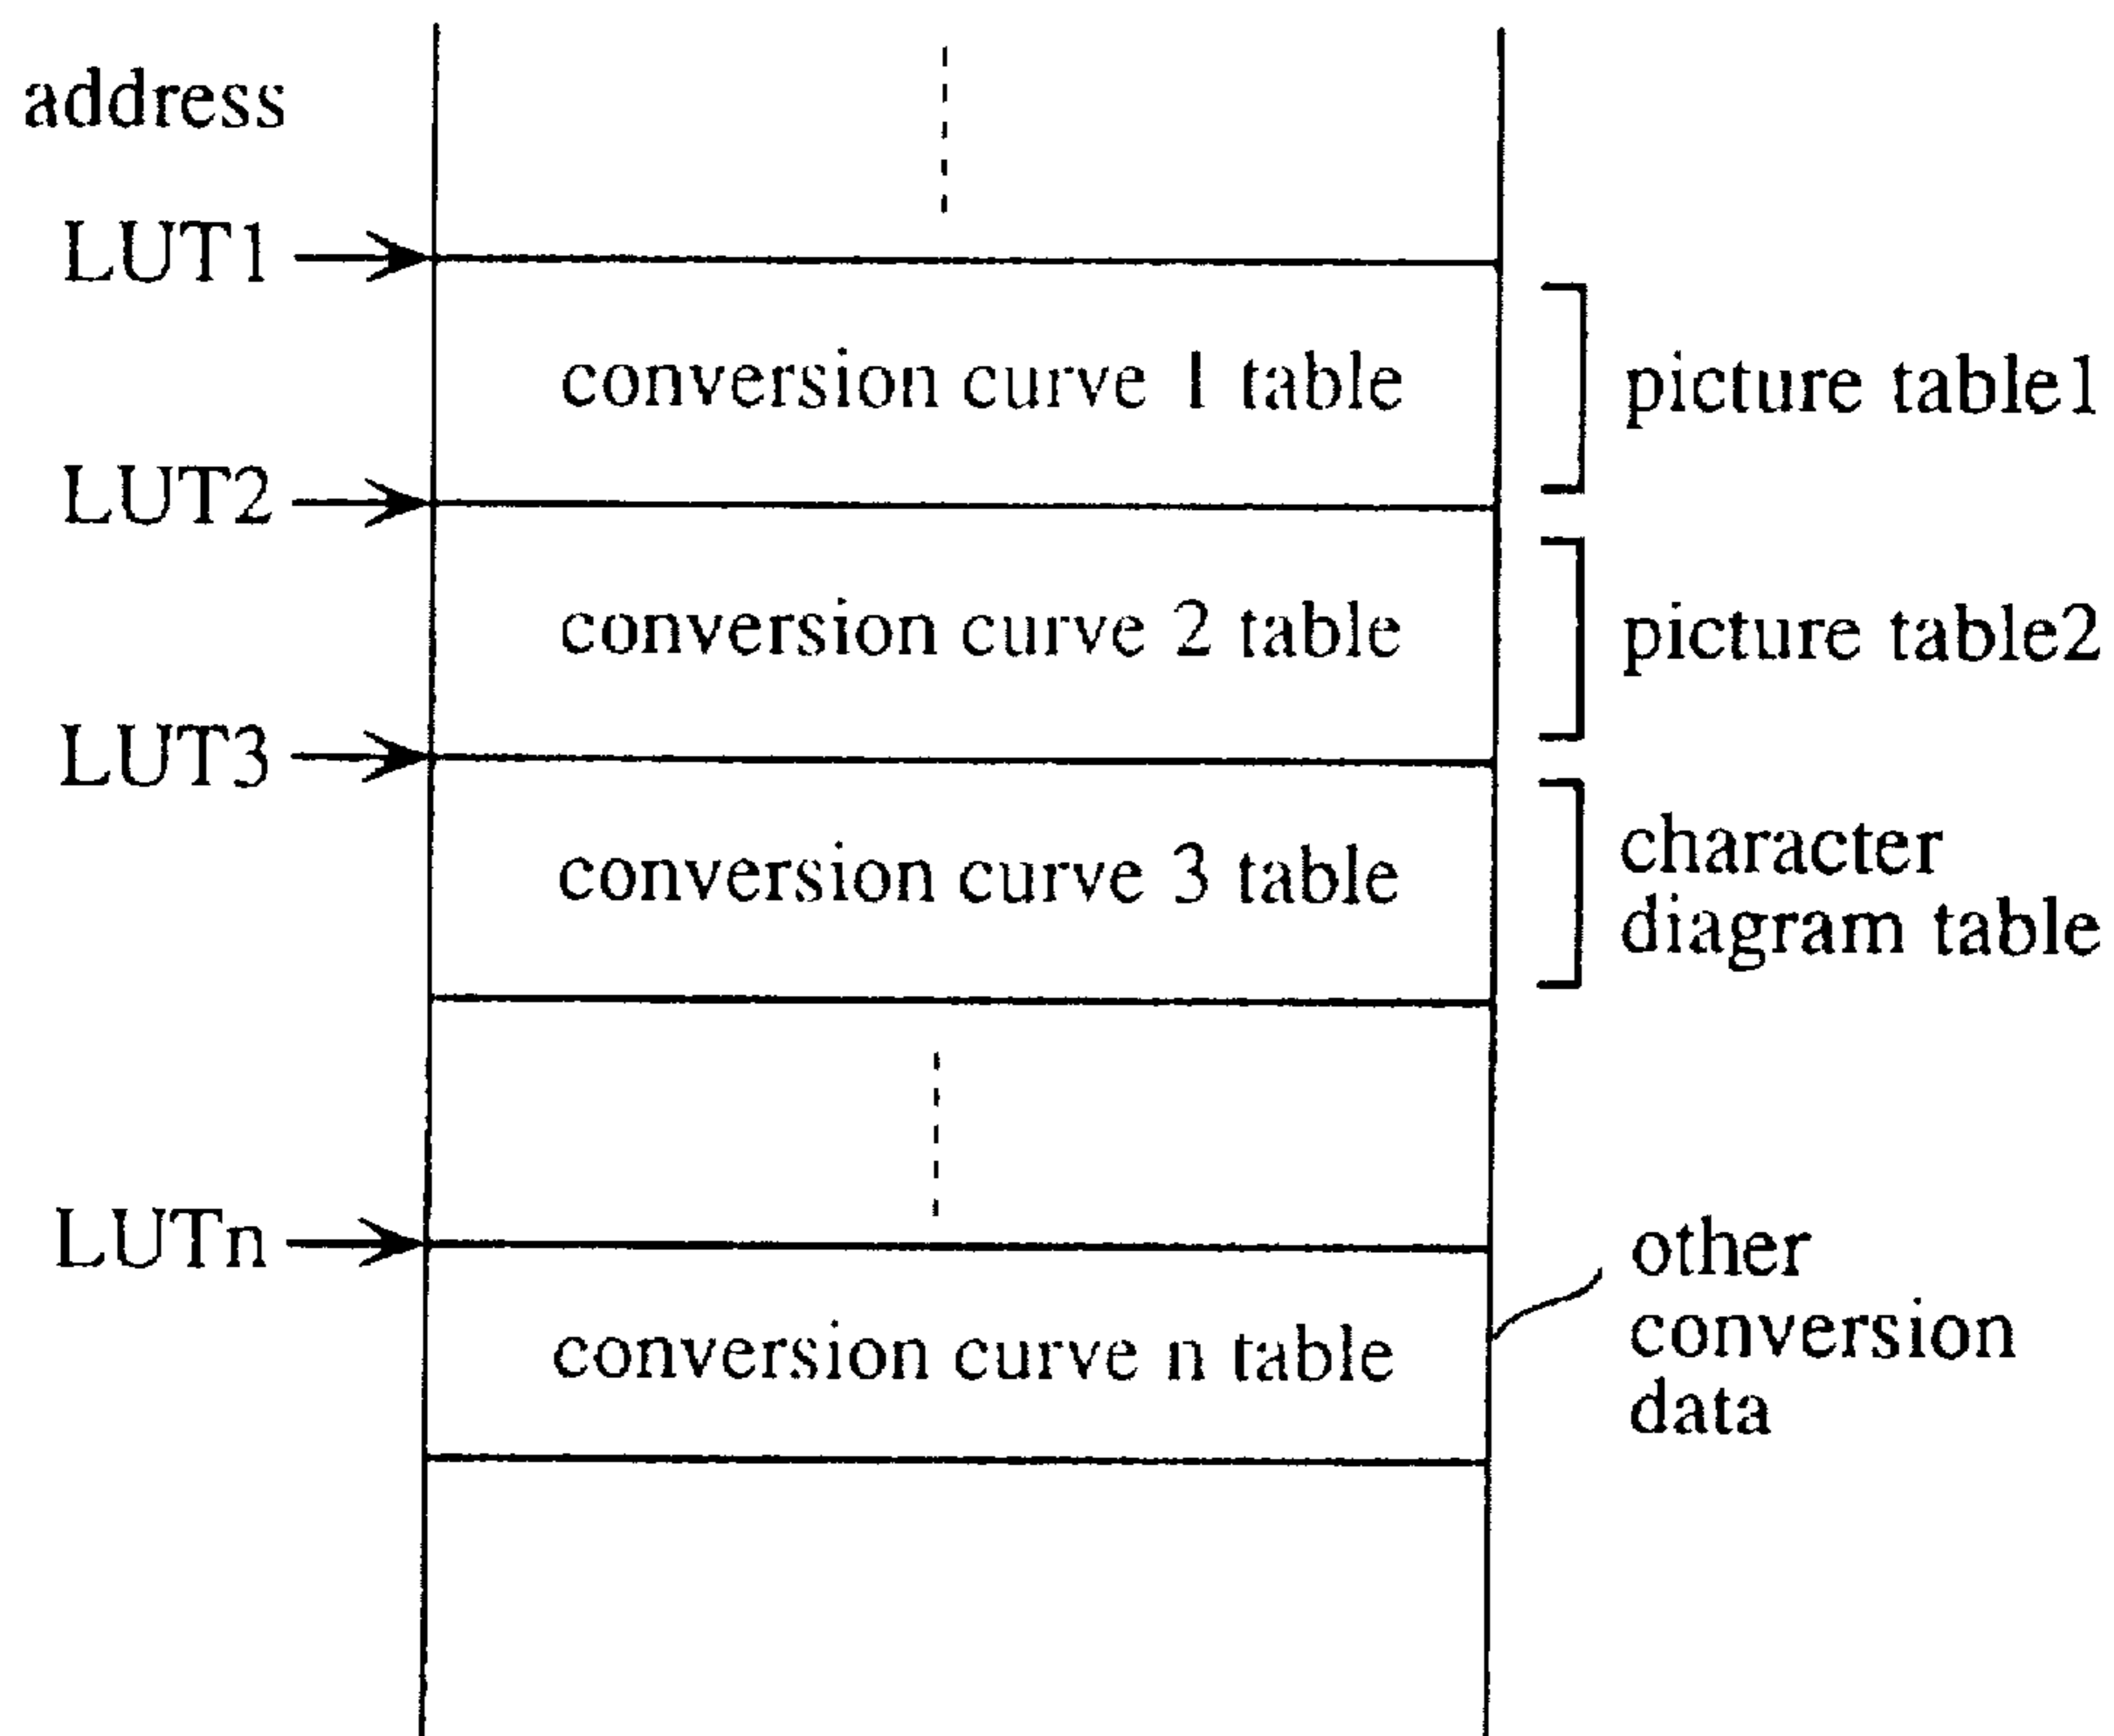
address

LUT1

conversion curve 1 table

picture table1

LUT2

conversion curve 2 table

picture table2

LUT3

conversion curve 3 table

character diagram table

LUTn

conversion curve n table

other conversion data